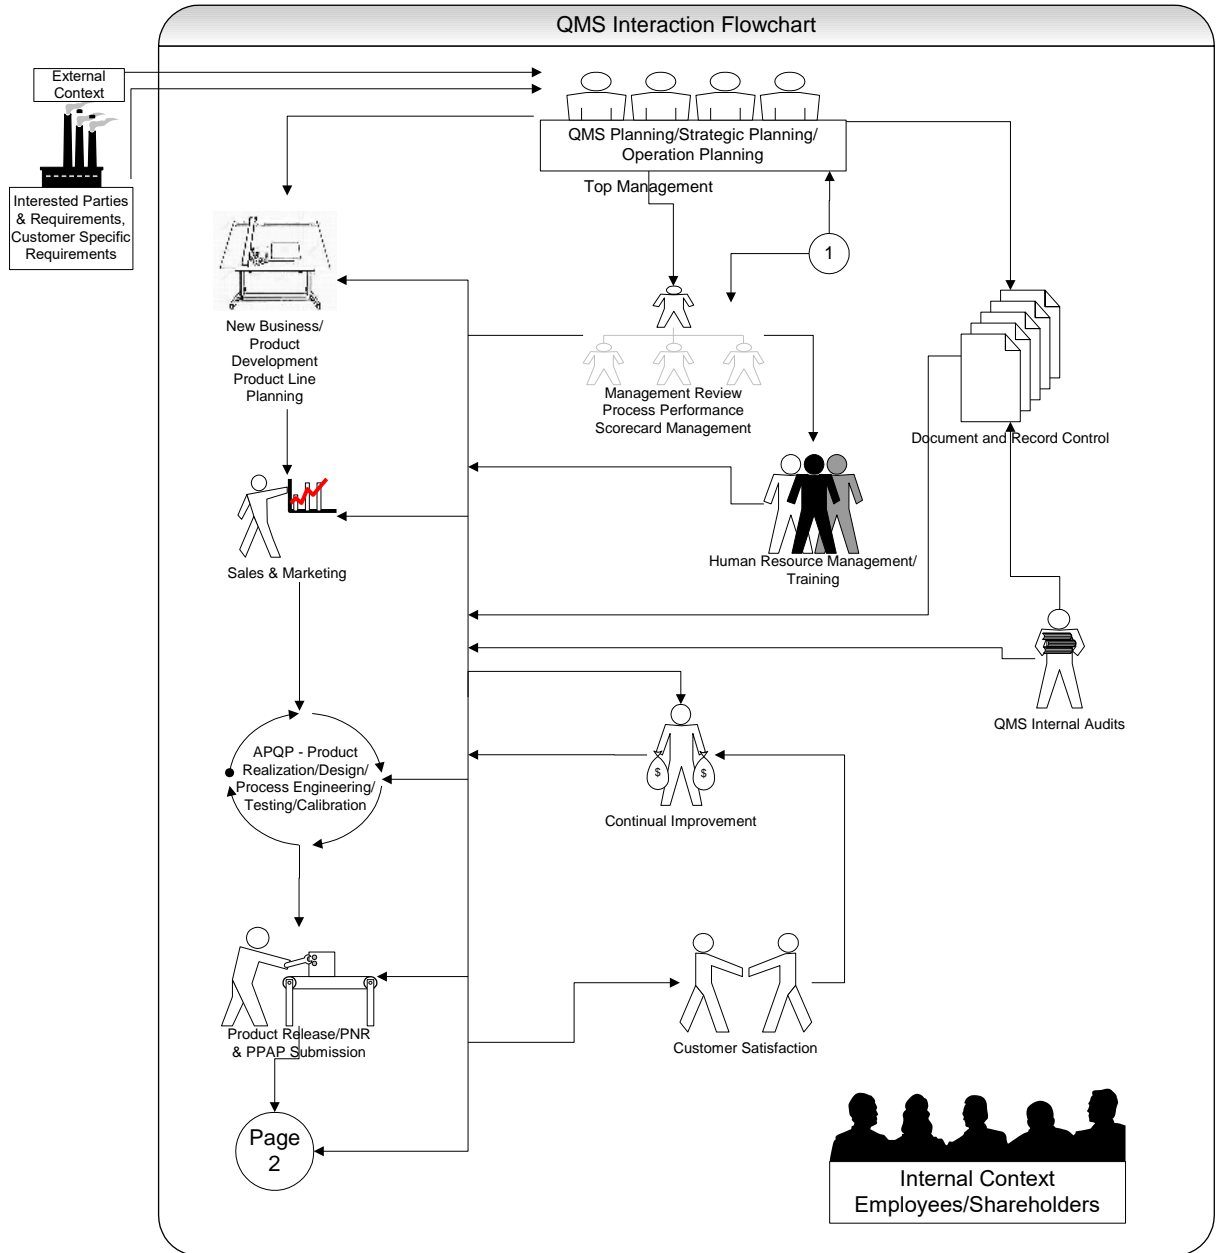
QMS Interaction Flowchart

External Context

Interested Parties & Requirements, Customer Specific Requirements

QMS Planning/Strategic Planning/ Operation Planning

Top Management

1

New Business/ Product Development Product Line Planning

Management Review Process Performance Scorecard Management

Document and Record Control

Sales & Marketing

Human Resource Management/ Training

QMS Internal Audits

APQP - Product Realization/Design/ Process Engineering/ Testing/Calibration

$

$

Continual Improvement

Product Release/PNR & PPAP Submission

Customer Satisfaction

Page 2

Internal Context Employees/Shareholders